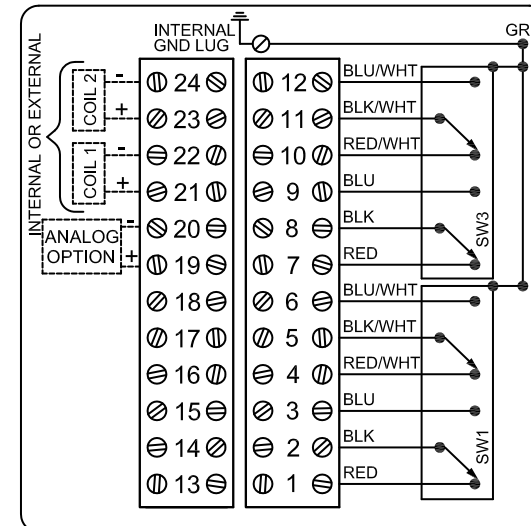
INTERNAL GND LUG

GR

INTERNAL OR EXTERNAL

COIL 2

COIL 1

ANALOG OPTION

-
+
-
+
-
+

24
23
22
21
20
19
18
17
16
15
14
13

12
11
10
9
8
7
6
5
4
3
2
1

BLU/WHT
BLK/WHT
RED/WHT
BLU
BLK
RED

SW3

BLU/WHT
BLK/WHT
RED/WHT
BLU
BLK
RED

SW1